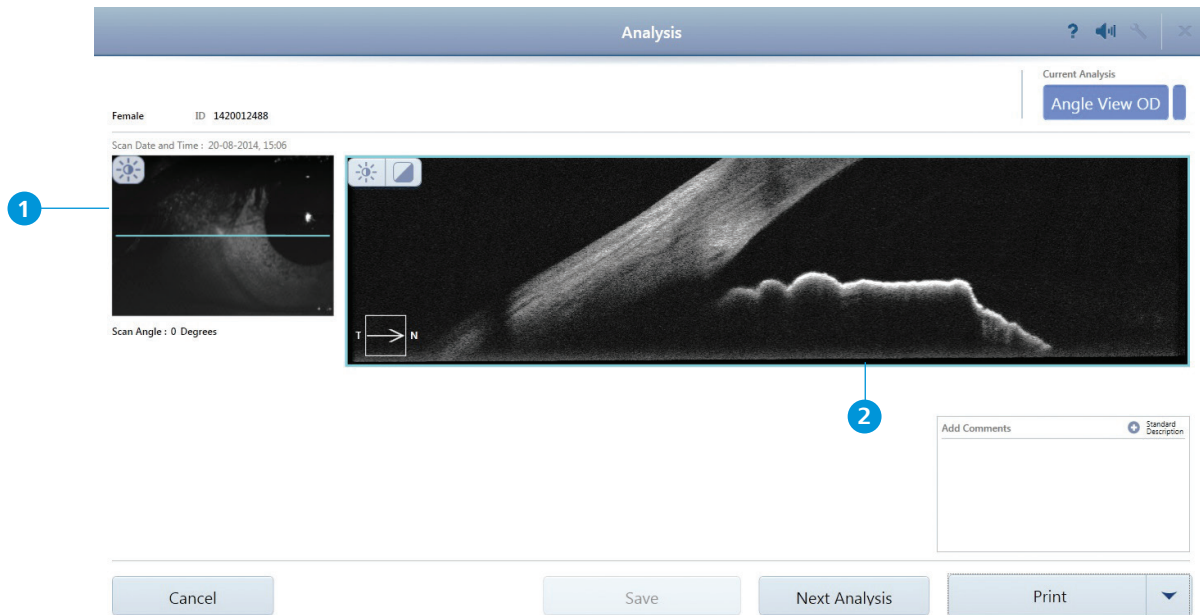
Analysis

?

Current Analysis

Angle View OD

Female ID 1420012488

Scan Date and Time : 20-08-2014, 15:06

1

T N

Scan Angle : 0 Degrees

2

Add Comments

Standard Description

Cancel

Save

Next Analysis

Print